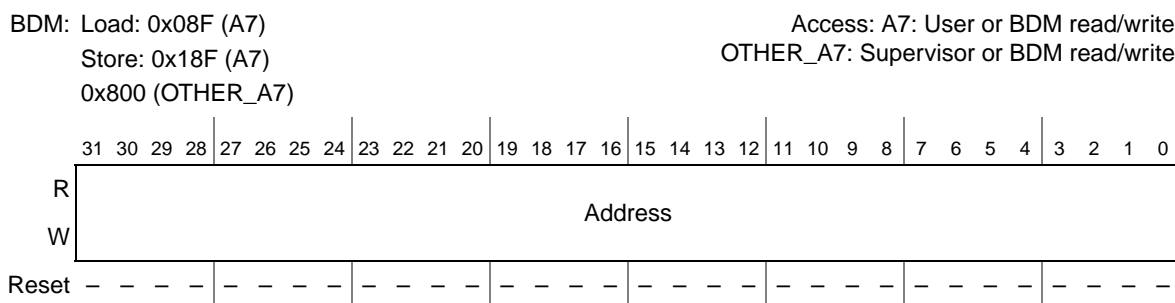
BDM: Load: 0x08F (A7)
Store: 0x18F (A7)
0x800 (OTHER_A7)

Access: A7: User or BDM read/write
OTHER_A7: Supervisor or BDM read/write

| | 31 | 30 | 29 | 28 | 27 | 26 | 25 | 24 | 23 | 22 | 21 | 20 | 19 | 18 | 17 | 16 | 15 | 14 | 13 | 12 | 11 | 10 | 9 | 8 | 7 | 6 | 5 | 4 | 3 | 2 | 1 | 0 |
|---|---|---|---|---|---|---|---|---|---|---|---|---|---|---|---|---|---|---|---|---|---|---|---|---|---|---|---|---|---|---|---|---|
| R W | Address | | | | | | | | | | | | | | | | | | | | | | | | | | | | | | | |
| Reset | – | – | – | – | – | – | – | – | – | – | – | – | – | – | – | – | – | – | – | – | – | – | – | – | – | – | – | – | – | – | – | – |